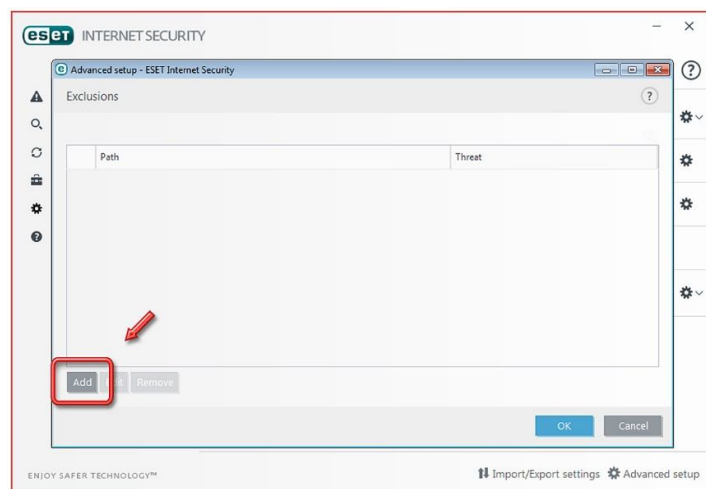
eset INTERNET SECURITY

Advanced setup - ESET Internet Security

Exclusions

?

| | Path | Threat |
|---|---|---|

Add Edit Remove

OK Cancel

ENJOY SAFER TECHNOLOGY™

Import/Export settings Advanced setup